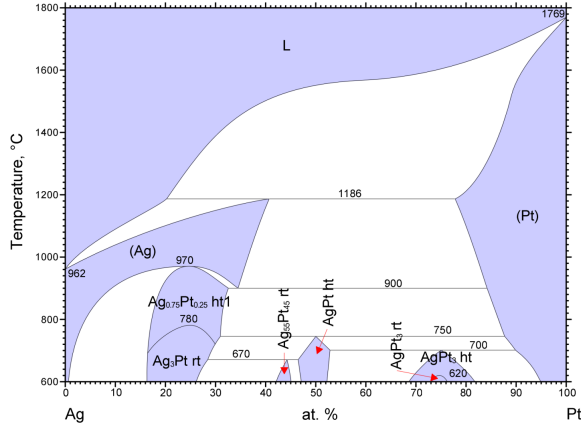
1800
1600
1400
1200
1000
800
600
Temperature, °C
1769
L
1186
(Pt)
(Ag)
962
970
900
$Ag_{0.75}Pt_{0.25}$ ht1
780
$Ag_{55}Pt_{45}$ rt
AgPt ht
$AgPt_3$ rt
750
700
$Ag_3Pt$ rt
670
$AgPt_3$ ht
620
0
10
20
30
40
50
60
70
80
90
100
Ag
at. %
Pt